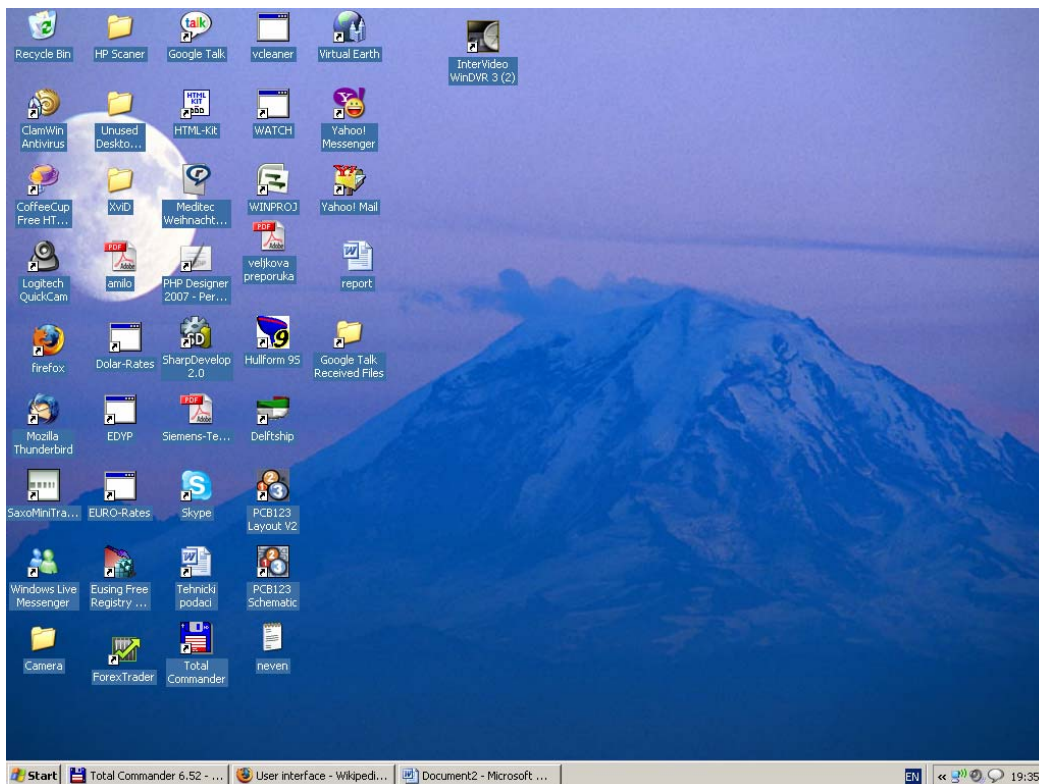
Recycle Bin
HP Scaner
Google Talk
vcleaner
Virtual Earth
InterVideo WinDVR 3 (2)

ClamWin Antivirus
Unused Deskto...
HTML-Kit
WATCH
Yahoo! Messenger

CoffeeCup Free HT...
XviD
Meditec Weihnacht...
WINPROJ
Yahoo! Mail

Logitech QuickCam
amilo
PHP Designer 2007 - Per...
veljkova preporuka
report

firefox
Dolar-Rates
SharpDevelop 2.0
Hullform 9S
Google Talk Received Files

Mozilla Thunderbird
EDYP
Siemens-Te...
Delftship

SaxoMiniTra...
EURO-Rates
Skype
PCB123 Layout V2

Windows Live Messenger
Eusing Free Registry ...
Tehnicki podaci
PCB123 Schematic

Camera
ForexTrader
Total Commander
neven

Start
Total Commander 6.52 - ...
User interface - Wikipedi...
Document2 - Microsoft ...
EN
19:35